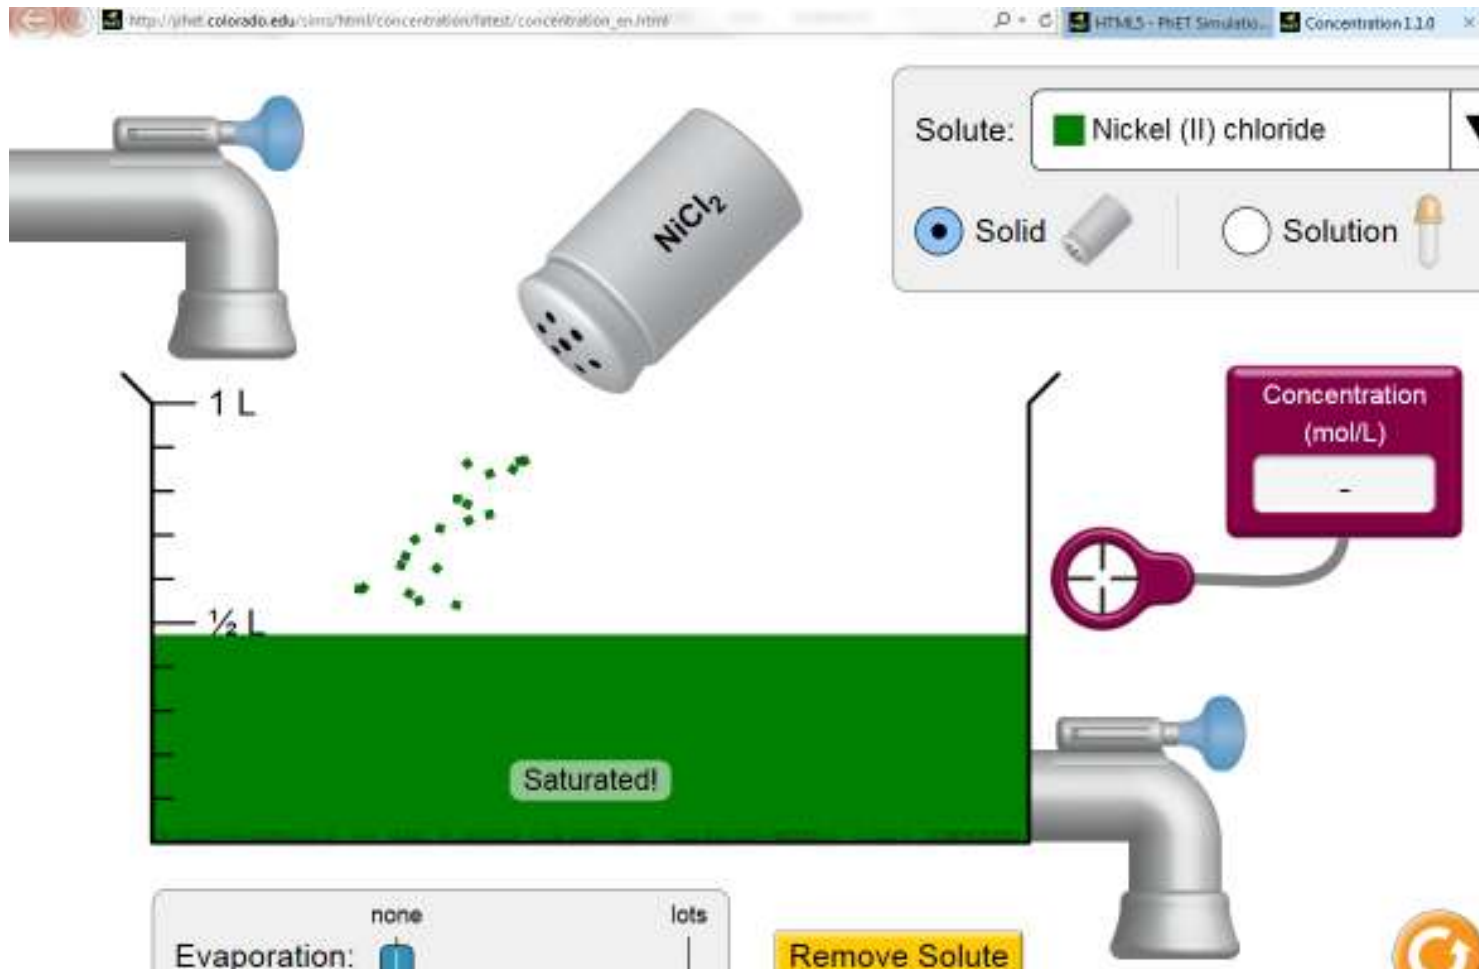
http://phet.colorado.edu/sims/html/concentration/latest/concentration_en.html

HTML5 - PhET Simulatio...

Concentration 1.1.0

Solute: Nickel (II) chloride

Solid

Solution

$NiCl_2$

1 L

½ L

Concentration (mol/L)

-

Saturated!

none

lots

Evaporation:

Remove Solute